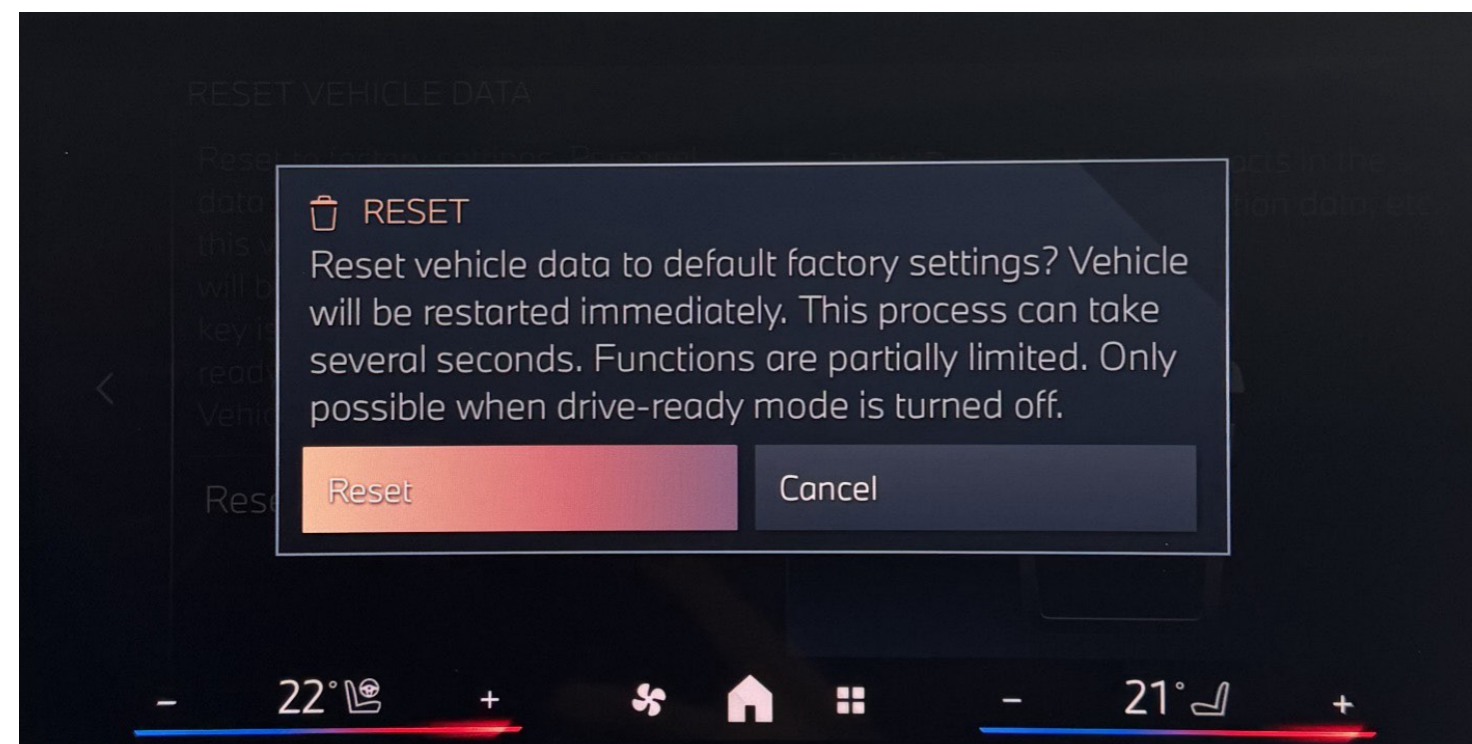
RESET VEHICLE DATA

RESET

Reset vehicle data to default factory settings? Vehicle will be restarted immediately. This process can take several seconds. Functions are partially limited. Only possible when drive-ready mode is turned off.

Reset

Cancel

– 22° +

– 21° +